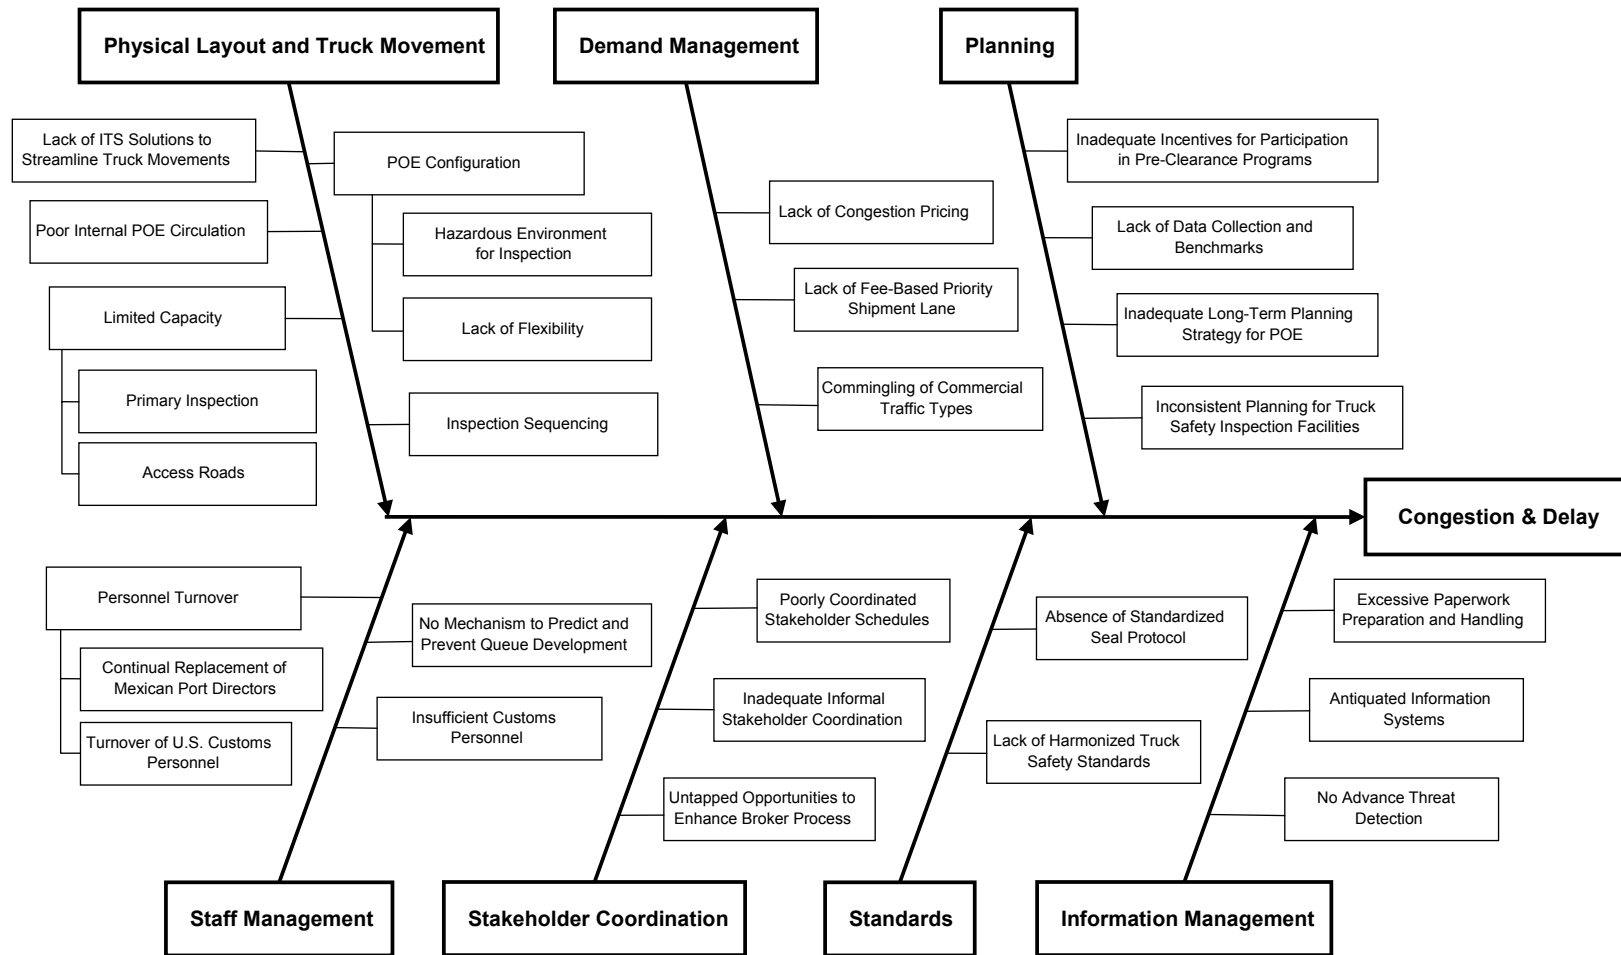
Physical Layout and Truck Movement

Lack of ITS Solutions to Streamline Truck Movements

Poor Internal POE Circulation

Limited Capacity

Primary Inspection

Access Roads

POE Configuration

Hazardous Environment for Inspection

Lack of Flexibility

Inspection Sequencing

Demand Management

Lack of Congestion Pricing

Lack of Fee-Based Priority Shipment Lane

Commingling of Commercial Traffic Types

Planning

Inadequate Incentives for Participation in Pre-Clearance Programs

Lack of Data Collection and Benchmarks

Inadequate Long-Term Planning Strategy for POE

Inconsistent Planning for Truck Safety Inspection Facilities

Congestion & Delay

Personnel Turnover

Continual Replacement of Mexican Port Directors

Turnover of U.S. Customs Personnel

No Mechanism to Predict and Prevent Queue Development

Insufficient Customs Personnel

Staff Management

Poorly Coordinated Stakeholder Schedules

Inadequate Informal Stakeholder Coordination

Untapped Opportunities to Enhance Broker Process

Stakeholder Coordination

Absence of Standardized Seal Protocol

Lack of Harmonized Truck Safety Standards

Standards

Excessive Paperwork Preparation and Handling

Antiquated Information Systems

No Advance Threat Detection

Information Management